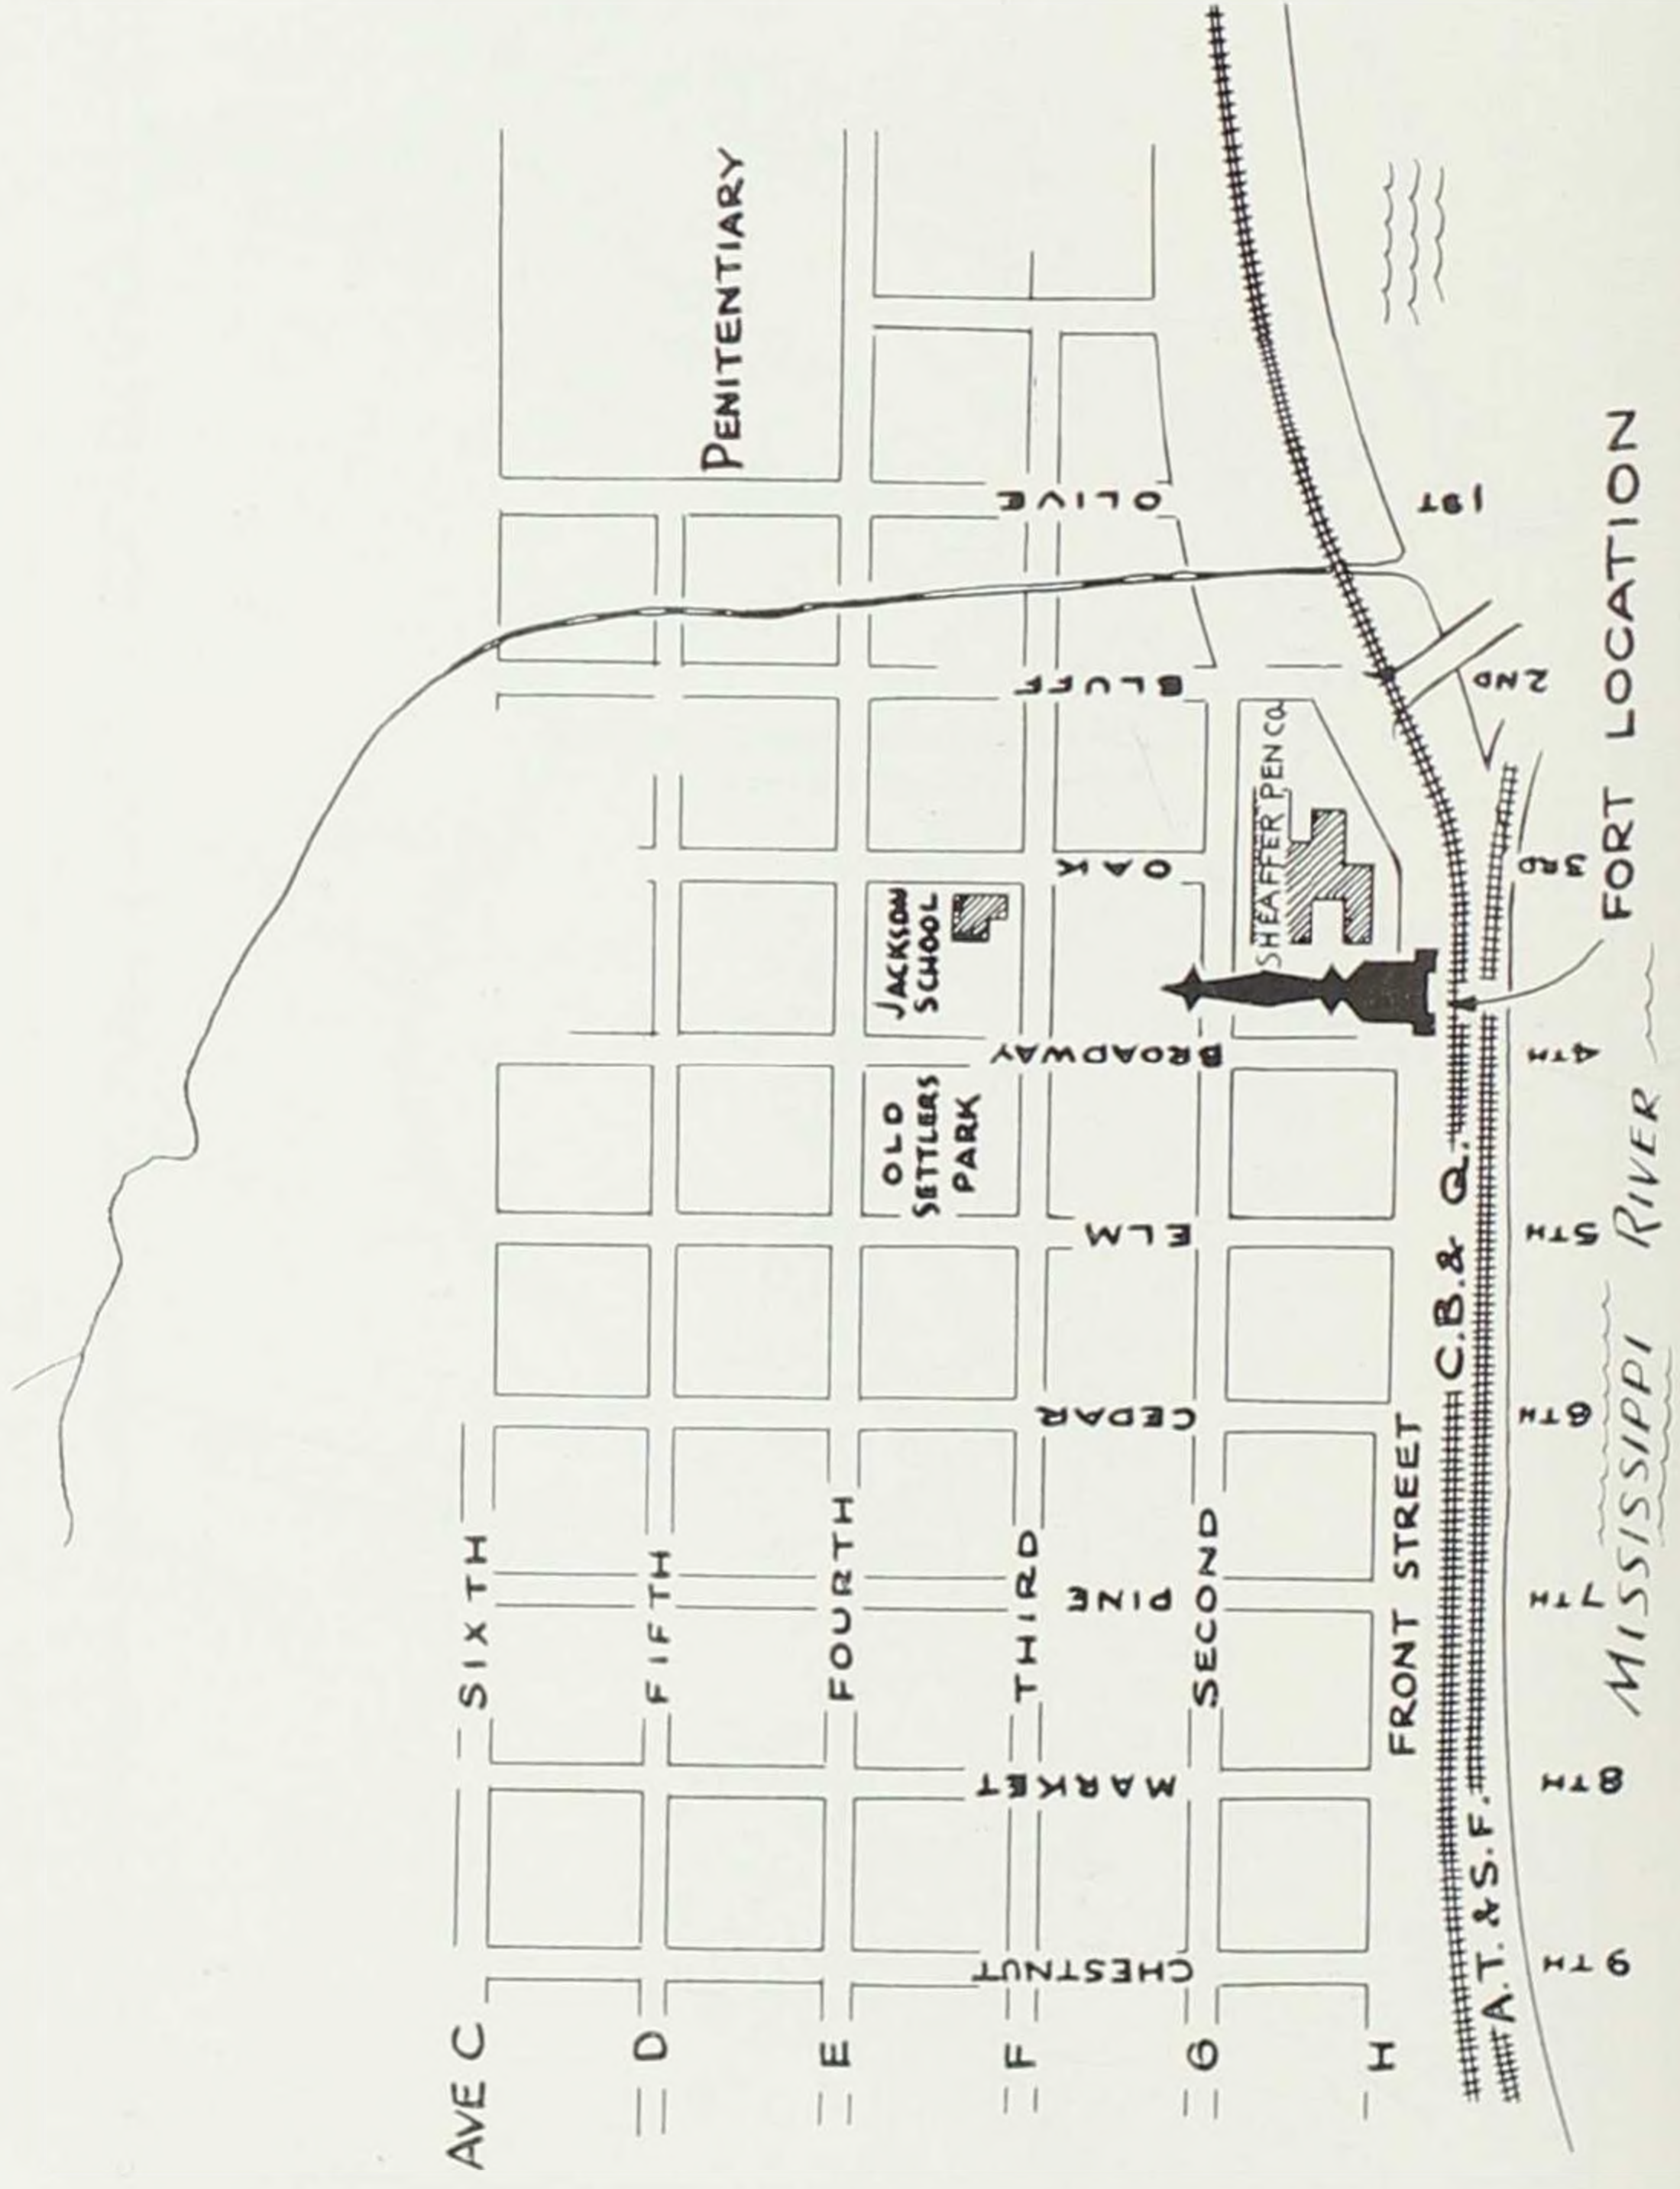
PENITENTIARY

OLIVE

1ST

BLUFF

2ND

SHEAFFER PEN CO.

OAK

3RD

FORT LOCATION

JACKSON SCHOOL

BROADWAY

4TH

OLD SETTLERS PARK

ELM

5TH

MISSISSIPPI RIVER

C.B.& Q.

CEDAR

6TH

SIXTH

FIFTH

FOURTH

THIRD

PINE

SECOND

FRONT STREET

7TH

MARKET

8TH

CHESTNUT

9TH

A.T.&S.F.

AVE C

D

E

F

G

H